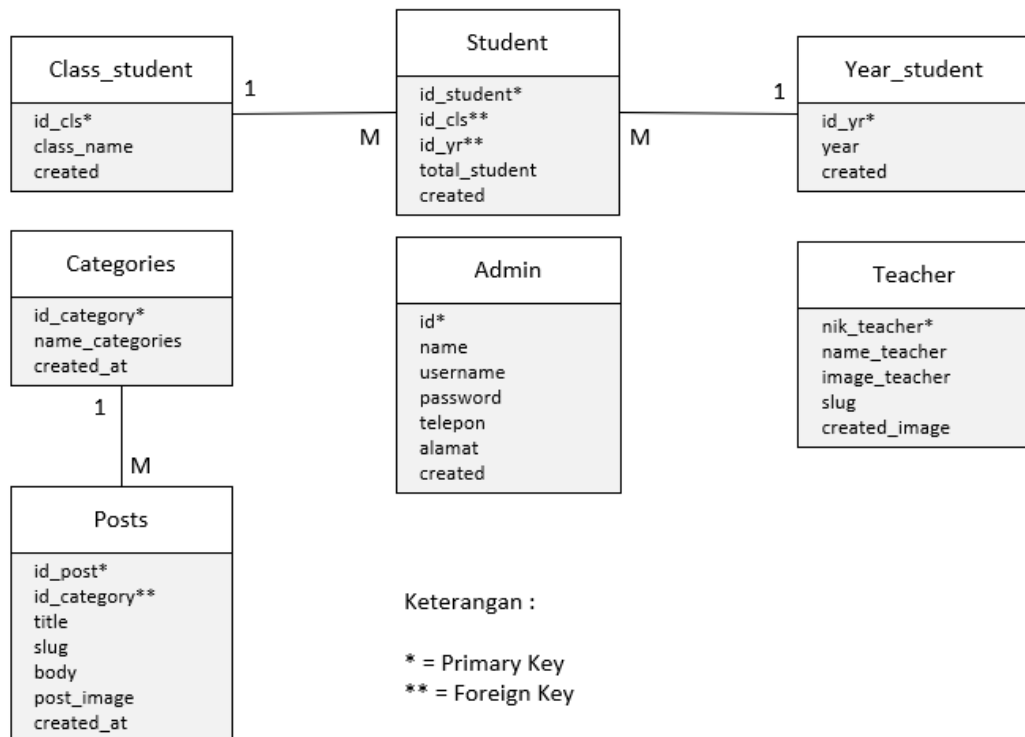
Class_student

id_cls*
class_name
created

1

M

Student

id_student*
id_cls**
id_yr**
total_student
created

M

1

Year_student

id_yr*
year
created

Categories

id_category*
name_categories
created_at

1

M

Admin

id*
name
username
password
telepon
alamat
created

Teacher

nik_teacher*
name_teacher
image_teacher
slug
created_image

Posts

id_post*
id_category**
title
slug
body
post_image
created_at

Keterangan :

* = Primary Key
** = Foreign Key